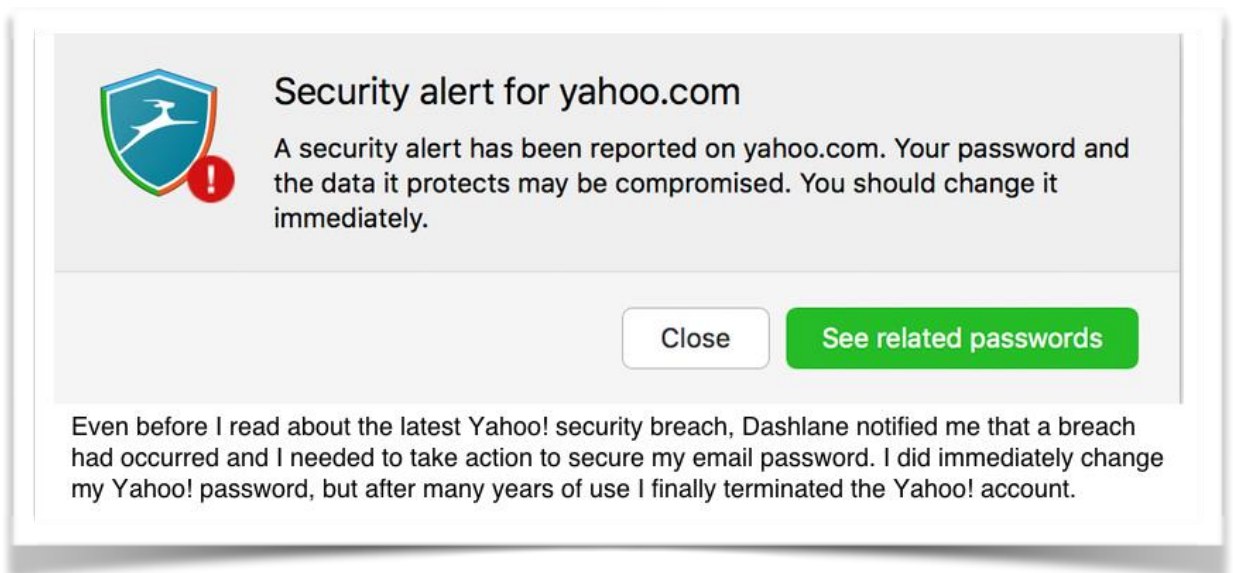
Security alert for yahoo.com

A security alert has been reported on yahoo.com. Your password and the data it protects may be compromised. You should change it immediately.

Close

See related passwords

Even before I read about the latest Yahoo! security breach, Dashlane notified me that a breach had occurred and I needed to take action to secure my email password. I did immediately change my Yahoo! password, but after many years of use I finally terminated the Yahoo! account.